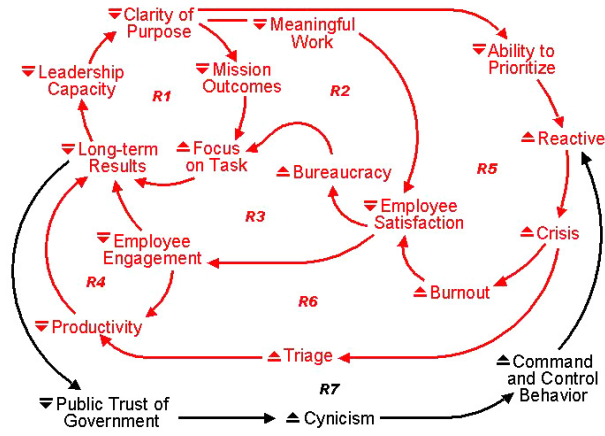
▼Clarity of Purpose
▼Meaningful Work
▼Ability to Prioritize
▼Leadership Capacity
▼Mission Outcomes
R1
R2
▲Reactive
▼Long-term Results
▲Focus on Task
▲Bureaucracy
R5
▼Employee Satisfaction
R3
▲Crisis
▼Employee Engagement
R4
▲Burnout
R6
▼Productivity
▲Triage
▲Command and Control Behavior
R7
▼Public Trust of Government
▲Cynicism